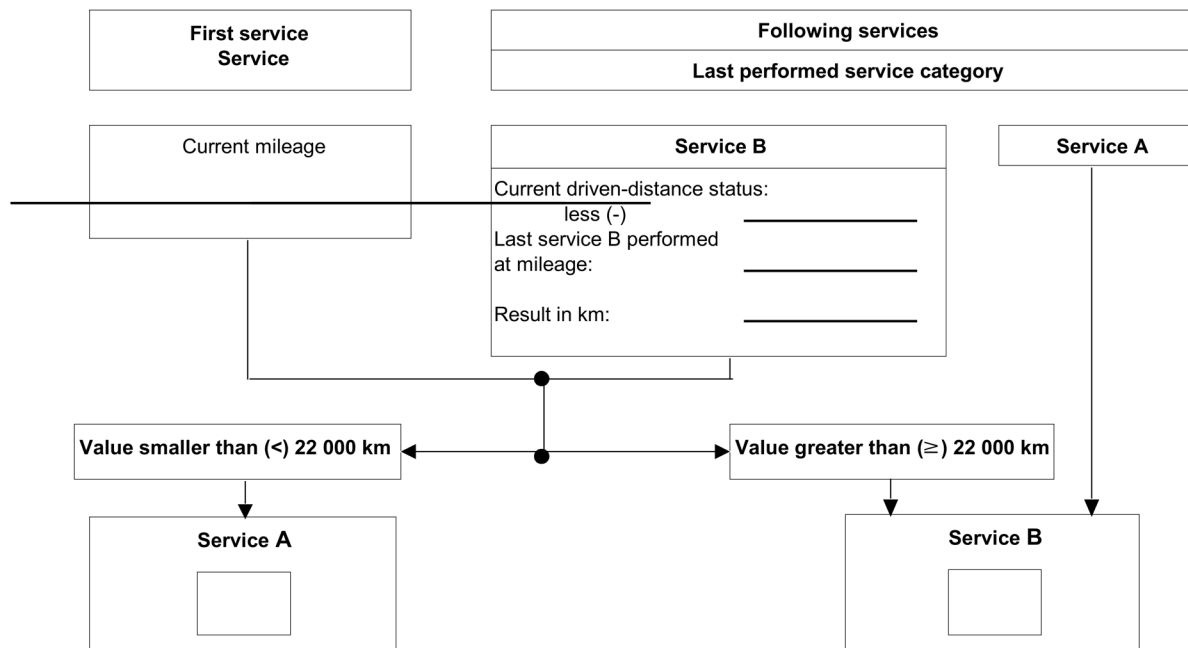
First service
Service

Following services

Last performed service category

Current mileage

Service B

Current driven-distance status:
less (-) ________

Last service B performed at mileage: ________

Result in km: ________

Service A

Value smaller than (<) 22 000 km

Value greater than (≥) 22 000 km

Service A

Service B